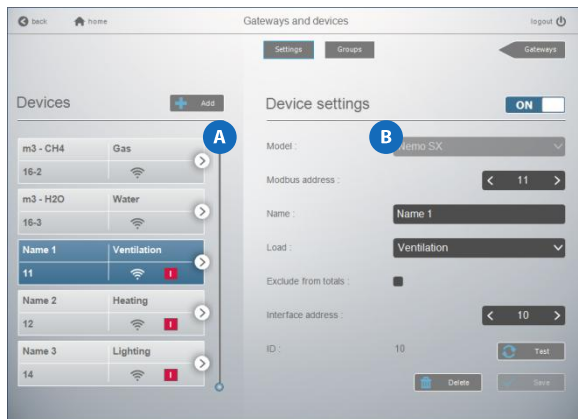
back home Gateways and devices logout

Settings Groups Gateways

Devices Add

A

B

| m3 - CH4 | Gas |
|---|---|
| 16-2 | |
| m3 - H2O | Water |
| 16-3 | |
| Name 1 | Ventilation |
| 11 | ! |
| Name 2 | Heating |
| 12 | ! |
| Name 3 | Lighting |
| 14 | ! |

Device settings ON

Model : Nemo SX

Modbus address : 11

Name : Name 1

Load : Ventilation

Exclude from totals :

Interface address : 10

ID : 10 Test

Delete Save